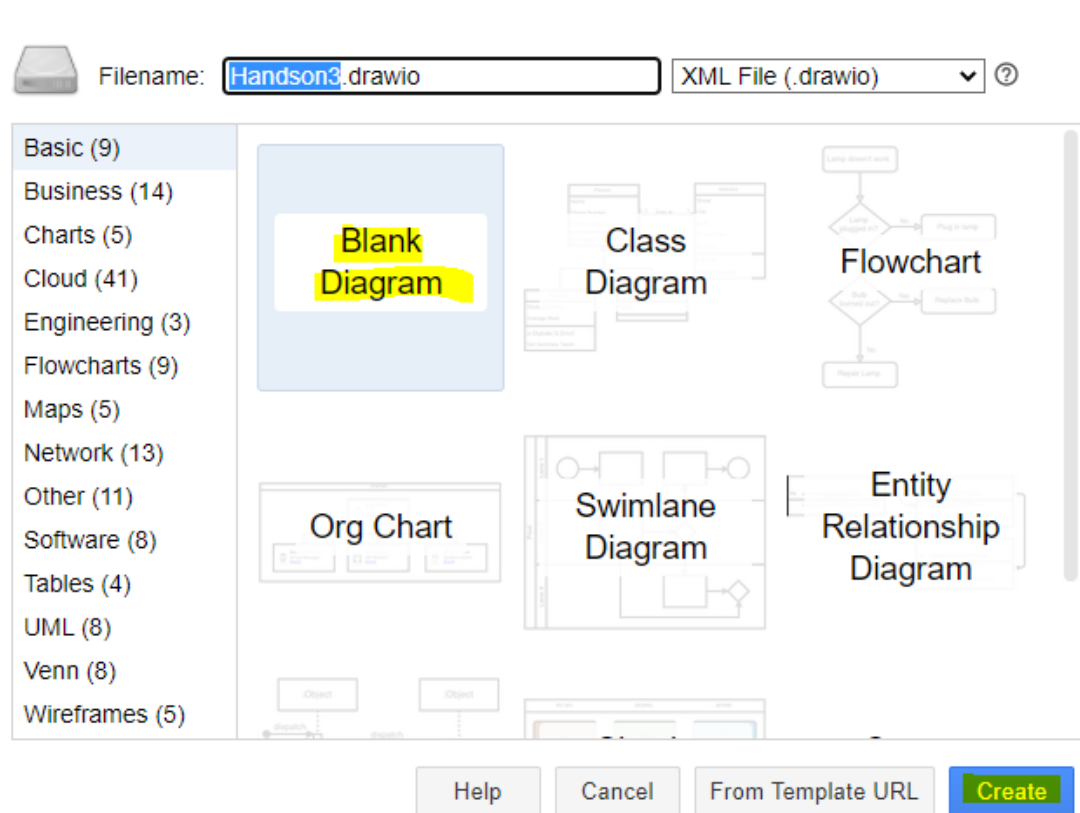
Filename: Handson3.drawio

XML File (.drawio)

?

Basic (9)
Business (14)
Charts (5)
Cloud (41)
Engineering (3)
Flowcharts (9)
Maps (5)
Network (13)
Other (11)
Software (8)
Tables (4)
UML (8)
Venn (8)
Wireframes (5)

Blank Diagram

Class Diagram

Flowchart

Lamp doesn't work

Lamp plugged in?

No

Plug in lamp

Bulb burned out?

Yes

Replace Bulb

No

Repair Lamp

Org Chart

Swimlane Diagram

Entity Relationship Diagram

:Object

:Object

dispatch

dispatch

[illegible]

Help

Cancel

From Template URL

Create